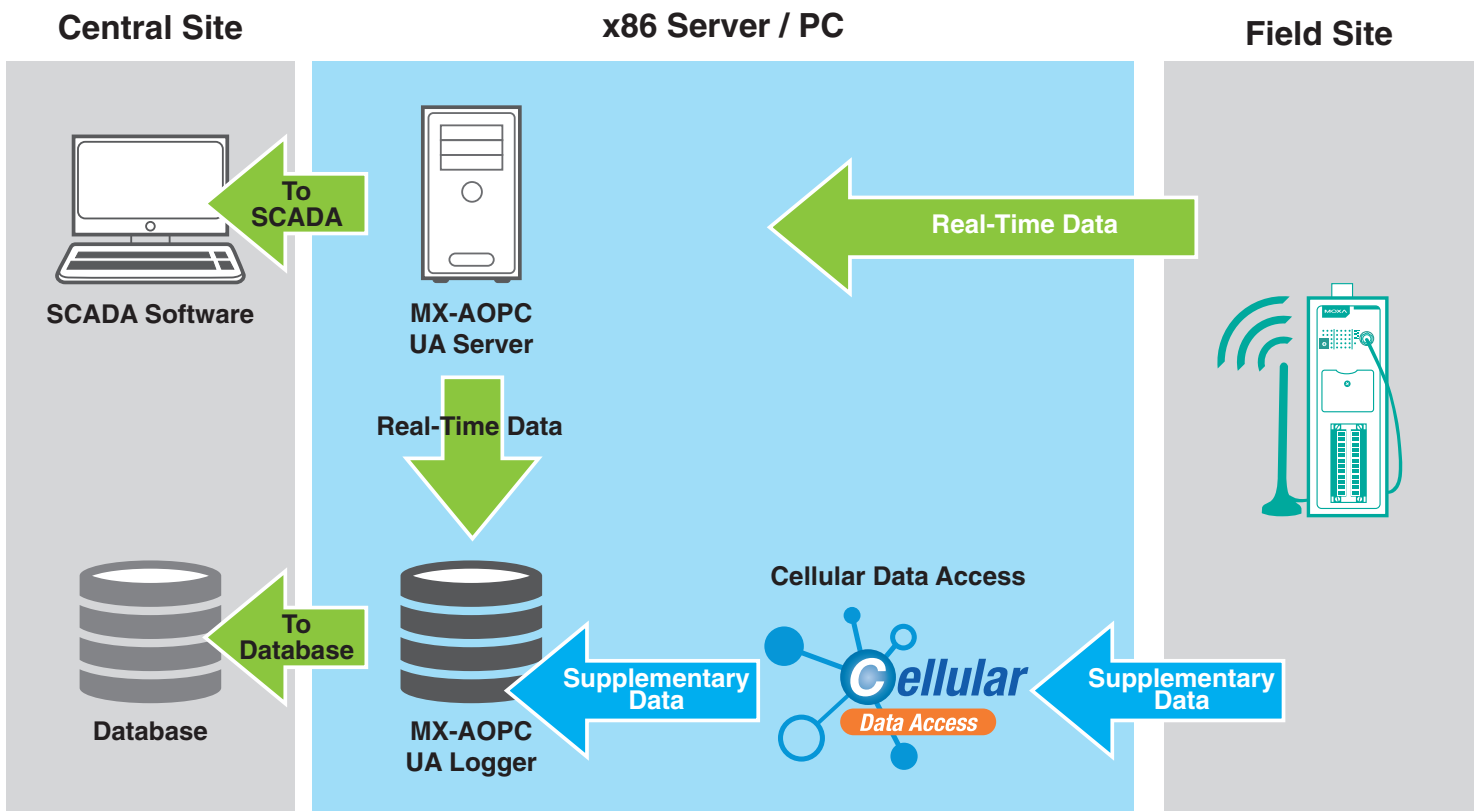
Central Site

x86 Server / PC

Field Site

To SCADA

Real-Time Data

SCADA Software

MX-AOPC UA Server

MOXA

Real-Time Data

Cellular Data Access

To Database

Cellular

Data Access

Supplementary Data

Supplementary Data

Database

MX-AOPC UA Logger